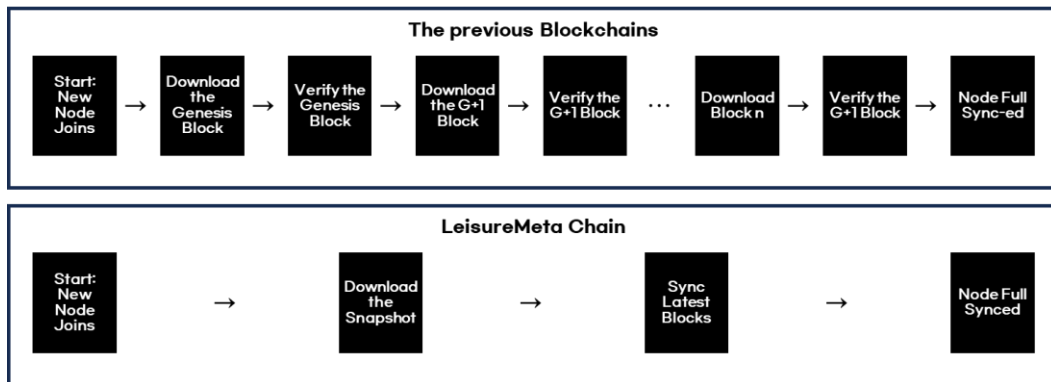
The previous Blockchains

Start: New Node Joins → Download the Genesis Block → Verify the Genesis Block → Download the G+1 Block → Verify the G+1 Block … Download Block n → Verify the G+1 Block → Node Full Sync-ed

LeisureMeta Chain

Start: New Node Joins → Download the Snapshot → Sync Latest Blocks → Node Full Synced